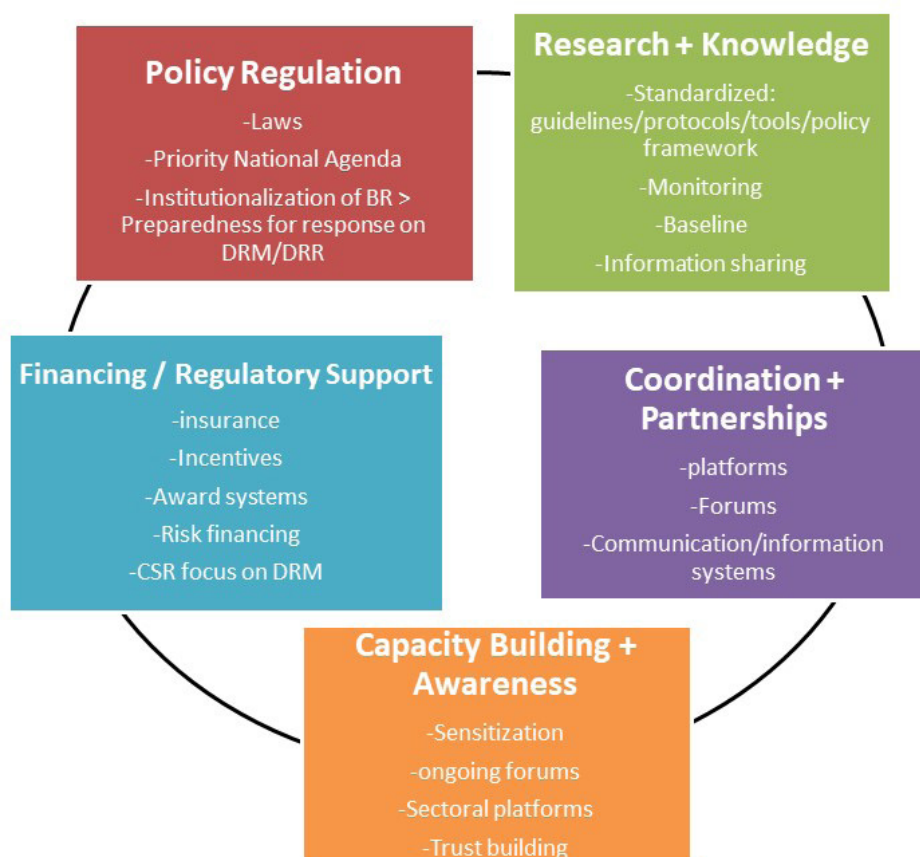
Policy Regulation

-Laws

-Priority National Agenda

-Institutionalization of BR > Preparedness for response on DRM/DRR

Research + Knowledge

-Standardized: guidelines/protocols/tools/policy framework

-Monitoring

-Baseline

-Information sharing

Coordination + Partnerships

-platforms

-Forums

-Communication/information systems

Capacity Building + Awareness

-Sensitization

-ongoing forums

-Sectoral platforms

-Trust building

Financing / Regulatory Support

-insurance

-Incentives

-Award systems

-Risk financing

-CSR focus on DRM